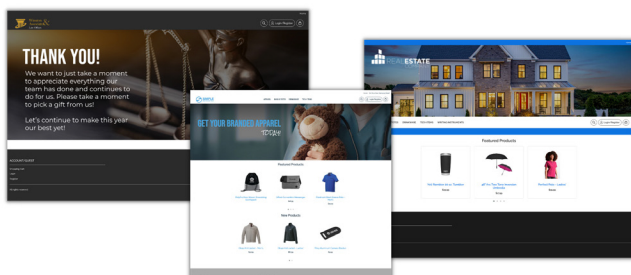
THANK YOU!

We want to just take a moment to appreciate everything our team has done and continues to do for us. Please take a moment to pick a gift from us!

Let's continue to make this year our best yet!

GET YOUR BRANDED APPAREL TODAY

Featured Products

New Products

REAL ESTATE

Featured Products